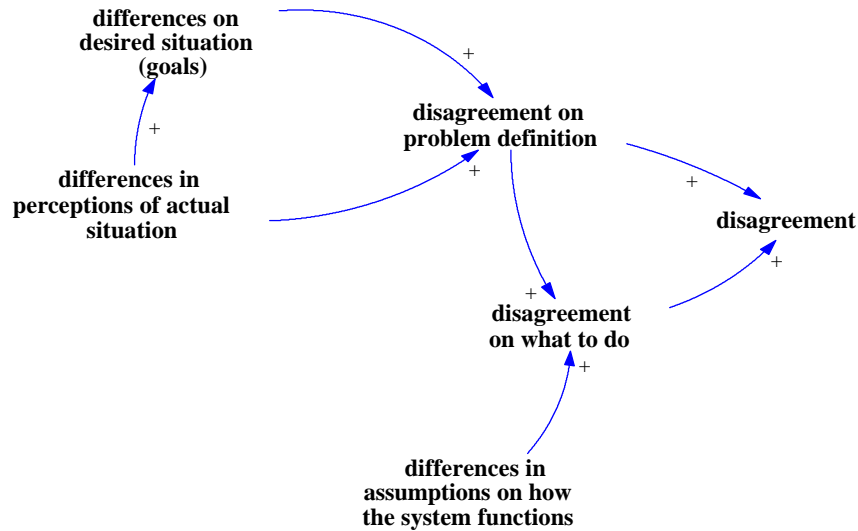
differences on desired situation (goals)

+

disagreement on problem definition

+

differences in perceptions of actual situation

+

+

disagreement

+

+

disagreement on what to do

+

+

differences in assumptions on how the system functions